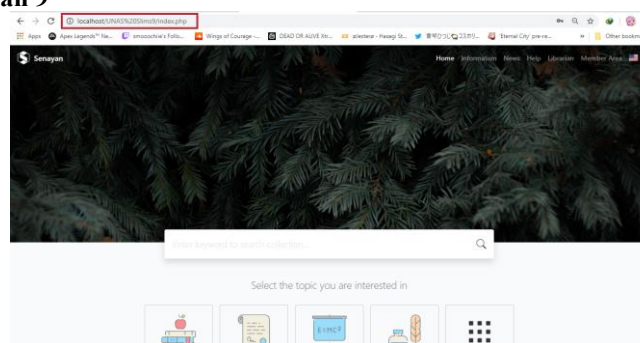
an 9

localhost/UNAS%20Slims9/index.php

Apps Apex Legends™ Ne... smoochie's Follo... Wings of Courage -... DEAD OR ALIVE Xtr... ailesteur - Hasagi St... 東方ひつじ@コミカ... Eternal City' pre-re... » Other bookm

Senayan

Home Information News Help Librarian Member Area

Enter keyword to search collection...

Select the topic you are interested in

E=MC²